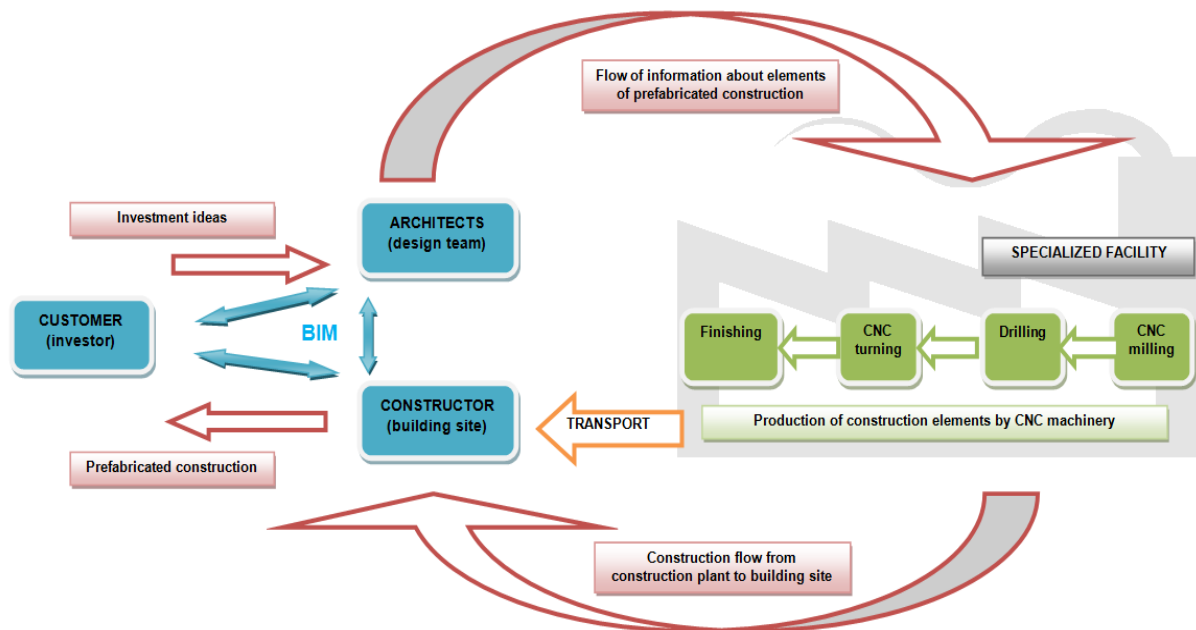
Flow of information about elements of prefabricated construction

Investment ideas

ARCHITECTS
(design team)

SPECIALIZED FACILITY

CUSTOMER
(investor)

BIM

Finishing

CNC turning

Drilling

CNC milling

CONSTRUCTOR
(building site)

TRANSPORT

Production of construction elements by CNC machinery

Prefabricated construction

Construction flow from construction plant to building site